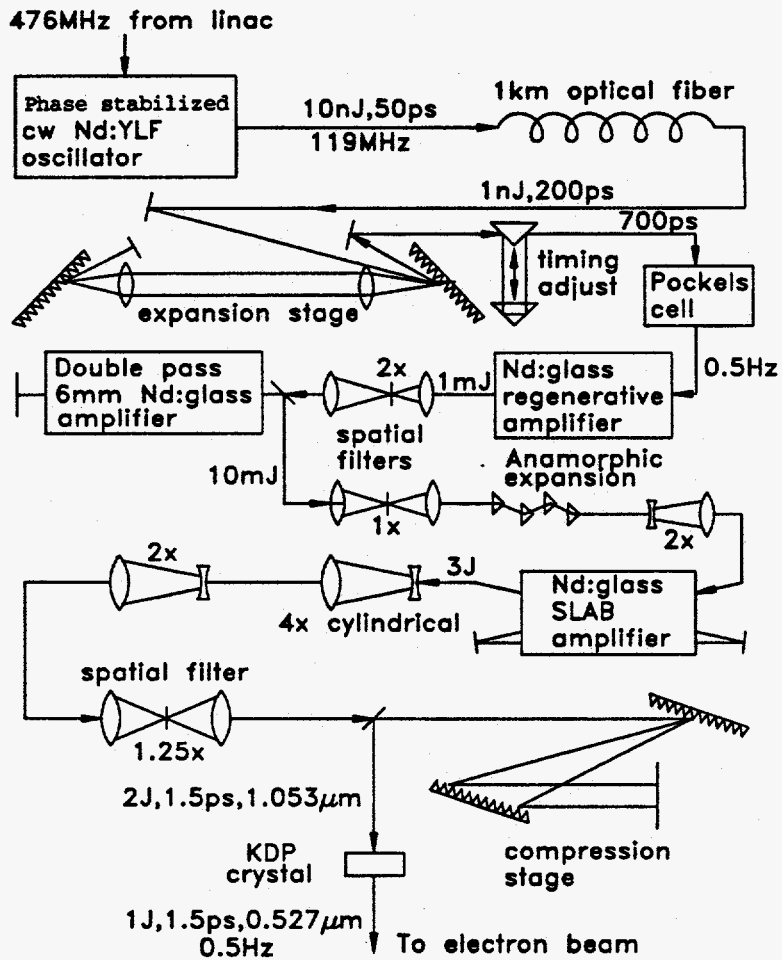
476MHz from linac

Phase stabilized cw Nd:YLF oscillator

10nJ,50ps
119MHz

1km optical fiber

1nJ,200ps

700ps

timing adjust

Pockels cell

expansion stage

Double pass 6mm Nd:glass amplifier

2x

1mJ

Nd:glass regenerative amplifier

0.5Hz

spatial filters

10mJ

Anamorphic expansion

1x

2x

2x

3J

4x cylindrical

Nd:glass SLAB amplifier

spatial filter

1.25x

2J,1.5ps,1.053$\mu$m

KDP crystal

compression stage

1J,1.5ps,0.527$\mu$m
0.5Hz

To electron beam